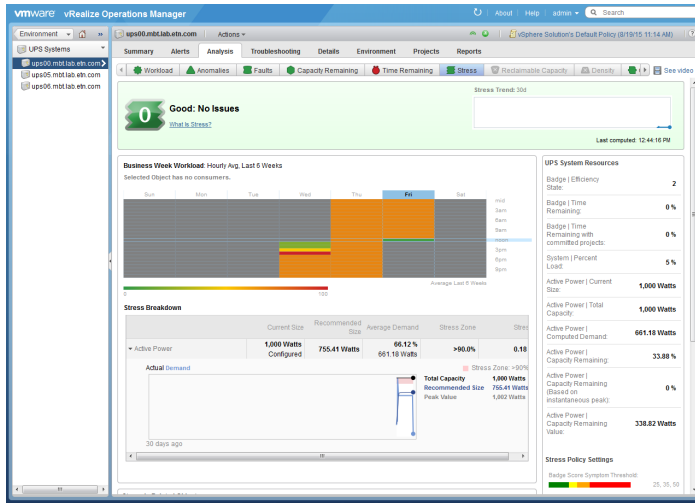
vmware vRealize Operations Manager

About | Help | admin | Search

Environment

UPS Systems

ups00.mbt.lab.etn.com

ups05.mbt.lab.etn.com

ups06.mbt.lab.etn.com

ups00.mbt.lab.etn.com | Actions

vSphere Solution's Default Policy (8/19/15 11:14 AM)

Summary | Alerts | Analysis | Troubleshooting | Details | Environment | Projects | Reports

Workload | Anomalies | Faults | Capacity Remaining | Time Remaining | Stress | Reclaimable Capacity | Density | See video

0

Good: No Issues

What is Stress?

Stress Trend: 30d

Last computed: 12:44:16 PM

Business Week Workload: Hourly Avg, Last 6 Weeks

Selected Object has no consumers.

Sun | Mon | Tue | Wed | Thu | Fri | Sat

mid
3am
6am
9am
noon
3pm
6pm
9pm

0 | 100

Average Last 6 Weeks

Stress Breakdown

| | Current Size | Recommended Size | Average Demand | Stress Zone | Stres |
|---|---|---|---|---|---|
| Active Power | 1,000 Watts Configured | 755.41 Watts | 66.12 % 661.18 Watts | >90.0% | 0.18 |

Actual Demand

Stress Zone: >90%

Total Capacity 1,000 Watts

Recommended Size 755.41 Watts

Peak Value 1,002 Watts

30 days ago

UPS System Resources

| | |
|---|---|
| Badge \| Efficiency State: | 2 |
| Badge \| Time Remaining: | 0 % |
| Badge \| Time Remaining with committed projects: | 0 % |
| System \| Percent Load: | 5 % |
| Active Power \| Current Size: | 1,000 Watts |
| Active Power \| Total Capacity: | 1,000 Watts |
| Active Power \| Computed Demand: | 661.18 Watts |
| Active Power \| Capacity Remaining: | 33.88 % |
| Active Power \| Capacity Remaining (Based on instantaneous peak): | 0 % |
| Active Power \| Capacity Remaining Value: | 338.82 Watts |

Stress Policy Settings

Badge Score Symptom Threshold

25, 35, 50